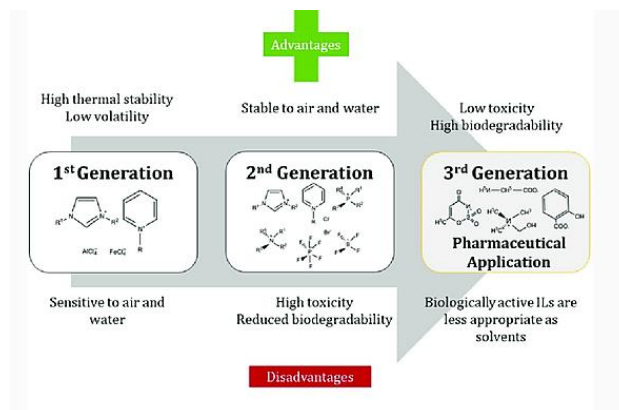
Advantages

High thermal stability
Low volatility

Stable to air and water

Low toxicity
High biodegradability

1$^{st}$ Generation

$AlCl_4^-$ $FeCl_4^-$

2$^{nd}$ Generation

3$^{rd}$ Generation

Pharmaceutical Application

Sensitive to air and water

High toxicity
Reduced biodegradability

Biologically active ILs are less appropriate as solvents

Disadvantages